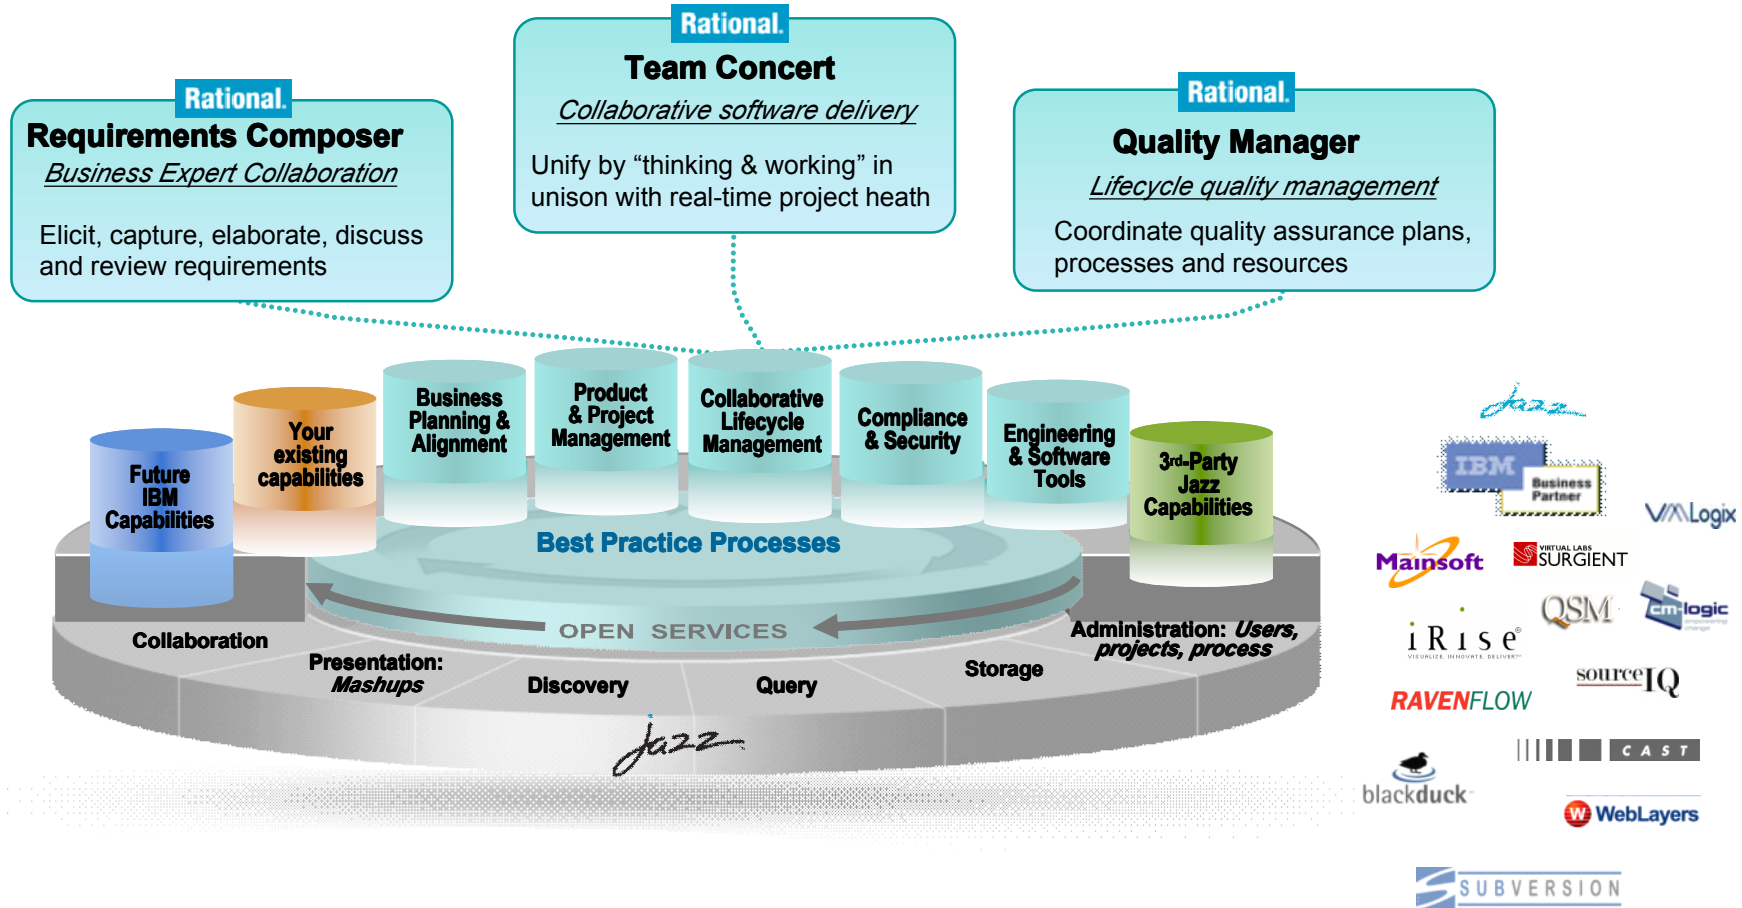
Rational.
Requirements Composer
Business Expert Collaboration

Elicit, capture, elaborate, discuss and review requirements

Rational.
Team Concert
Collaborative software delivery

Unify by “thinking & working” in unison with real-time project heath

Rational.
Quality Manager
Lifecycle quality management

Coordinate quality assurance plans, processes and resources

Future IBM Capabilities

Your existing capabilities

Business Planning & Alignment

Product & Project Management

Collaborative Lifecycle Management

Compliance & Security

Engineering & Software Tools

3rd-Party Jazz Capabilities

Best Practice Processes

OPEN SERVICES

Collaboration

Presentation: Mashups

Discovery

Query

Storage

Administration: Users, projects, process

Jazz

Jazz

IBM Business Partner

VMLogix

Mainsoft

VIRTUAL LABS SURGIENT

QSM

cm-logic

iRise

sourceIQ

RAVENFLOW

CAST

blackduck

WebLayers

SUBVERSION